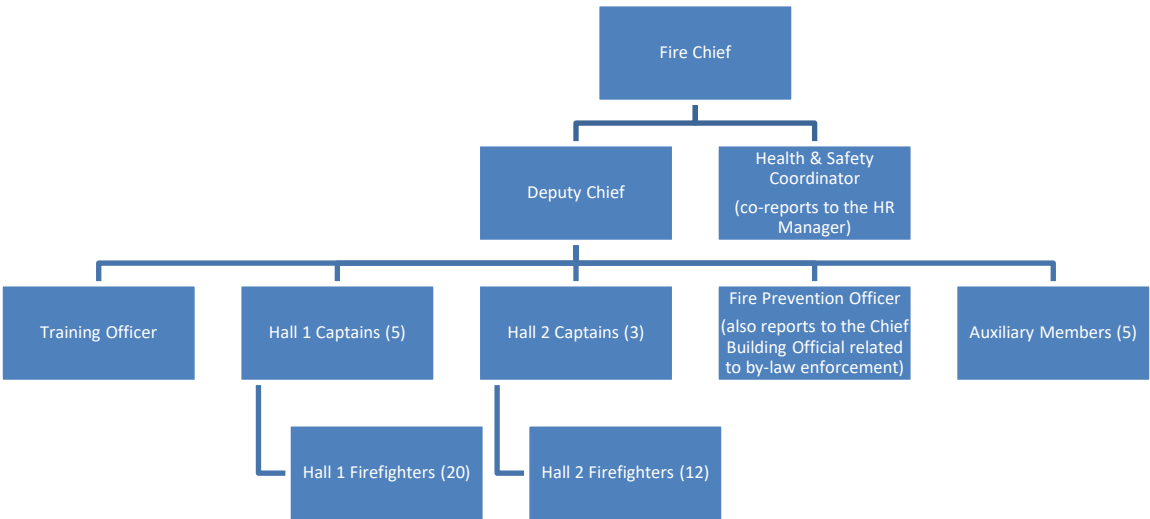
Fire Chief

Deputy Chief

Health & Safety Coordinator

(co-reports to the HR Manager)

Training Officer

Hall 1 Captains (5)

Hall 2 Captains (3)

Fire Prevention Officer

(also reports to the Chief Building Official related to by-law enforcement)

Auxiliary Members (5)

Hall 1 Firefighters (20)

Hall 2 Firefighters (12)